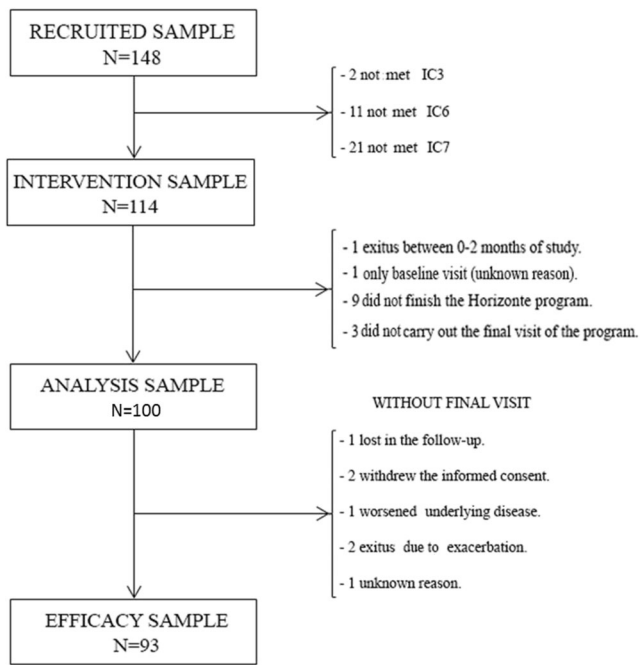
RECRUITED SAMPLE
N=148

- 2 not met IC3
- 11 not met IC6
- 21 not met IC7

INTERVENTION SAMPLE
N=114

- 1 exitus between 0-2 months of study.
- 1 only baseline visit (unknown reason).
- 9 did not finish the Horizonte program.
- 3 did not carry out the final visit of the program.

ANALYSIS SAMPLE
N=100

WITHOUT FINAL VISIT

- 1 lost in the follow-up.
- 2 withdrew the informed consent.
- 1 worsened underlying disease.
- 2 exitus due to exacerbation.
- 1 unknown reason.

EFFICACY SAMPLE
N=93